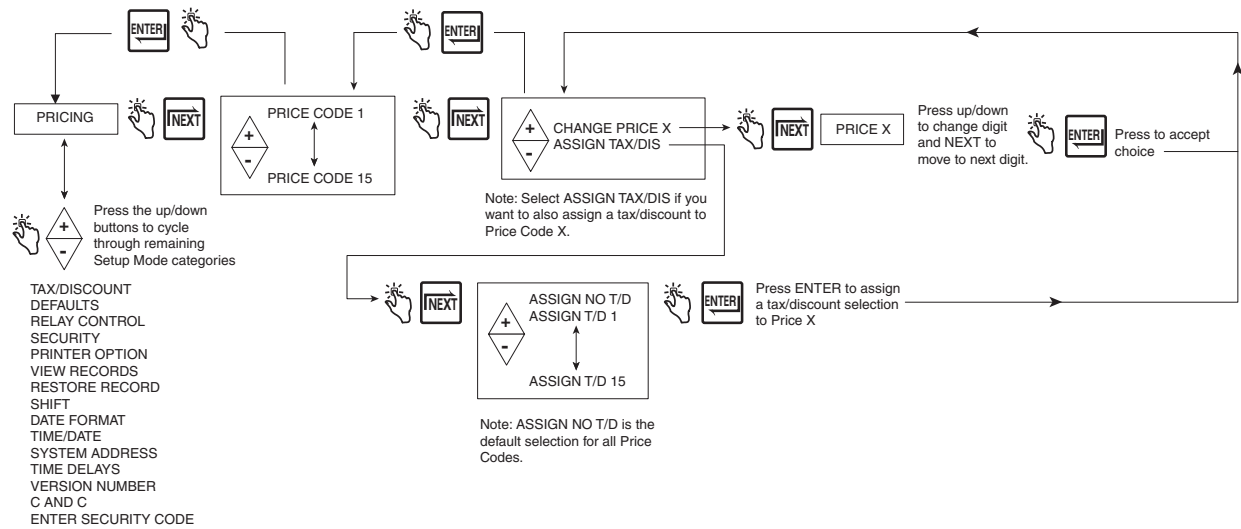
ENTER

ENTER

PRICING

NEXT

+
-
PRICE CODE 1

PRICE CODE 15

NEXT

+
-
CHANGE PRICE X
ASSIGN TAX/DIS

Note: Select ASSIGN TAX/DIS if you want to also assign a tax/discount to Price Code X.

NEXT

PRICE X

Press up/down to change digit and NEXT to move to next digit.

ENTER

Press to accept choice

+
-
Press the up/down buttons to cycle through remaining Setup Mode categories

TAX/DISCOUNT
DEFAULTS
RELAY CONTROL
SECURITY
PRINTER OPTION
VIEW RECORDS
RESTORE RECORD
SHIFT
DATE FORMAT
TIME/DATE
SYSTEM ADDRESS
TIME DELAYS
VERSION NUMBER
C AND C
ENTER SECURITY CODE

NEXT

+
-
ASSIGN NO T/D
ASSIGN T/D 1

ASSIGN T/D 15

Note: ASSIGN NO T/D is the default selection for all Price Codes.

ENTER

Press ENTER to assign a tax/discount selection to Price X